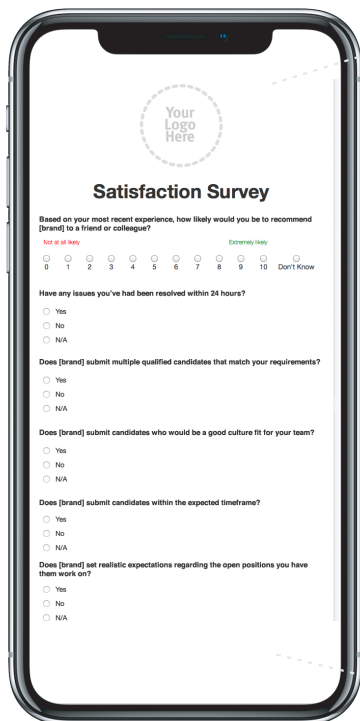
Your Logo Here

Satisfaction Survey

Based on your most recent experience, how likely would you be to recommend [brand] to a friend or colleague?

Not at all likely

Extremely likely

0 1 2 3 4 5 6 7 8 9 10 Don't Know

Have any issues you've had been resolved within 24 hours?

Yes

No

N/A

Does [brand] submit multiple qualified candidates that match your requirements?

Yes

No

N/A

Does [brand] submit candidates who would be a good culture fit for your team?

Yes

No

N/A

Does [brand] submit candidates within the expected timeframe?

Yes

No

N/A

Does [brand] set realistic expectations regarding the open positions you have them work on?

Yes

No

N/A